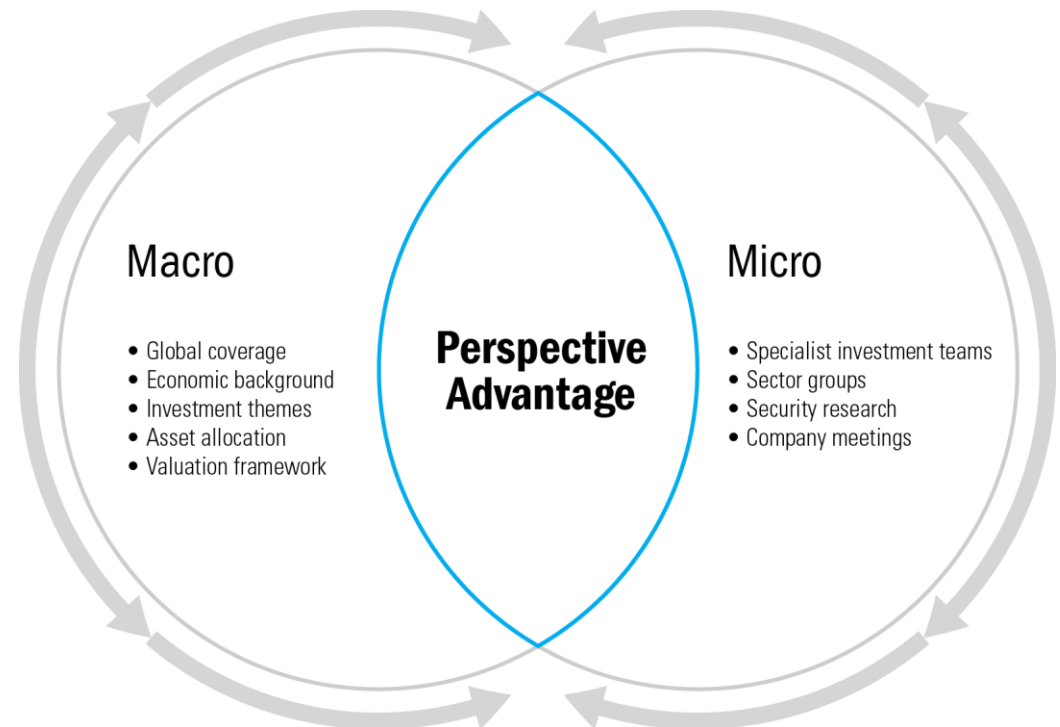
Macro

• Global coverage
• Economic background
• Investment themes
• Asset allocation
• Valuation framework

Perspective Advantage

Micro

• Specialist investment teams
• Sector groups
• Security research
• Company meetings